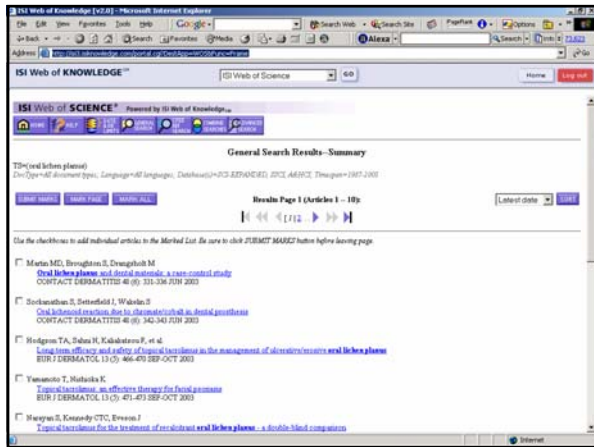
ISI Web of Knowledge [v2.0] - Microsoft Internet Explorer

File Edit View Favorites Tools Help Google Search Web Search Site PageRank Options

Back Search Favorites Media Alexa Search Links 73,023

Address http://isi3.isiknowledge.com/portal.cgi/DestApp=WOS&Func=Frame Go

ISI Web of KNOWLEDGE℠ ISI Web of Science GO Home Log out

ISI Web of SCIENCE® Powered by ISI Web of Knowledge

HOME HELP LOG OUT MARKED LIST GENERAL SEARCH CITED REF SEARCH COMBINE SEARCHES ADVANCED SEARCH

General Search Results--Summary

TS=(oral lichen planus)
DocType=All document types; Language=All languages; Database(s)=SCI-EXPANDED, SSCI, A&HCI; Timespan=1987-2003

SUBMIT MARKS MARK PAGE MARK ALL

Results Page 1 (Articles 1 -- 10):

[1|2]

Latest date SORT

Use the checkboxes to add individual articles to the Marked List. Be sure to click SUBMIT MARKS button before leaving page.

Martin MD, Broughton S, Drangsholt M
Oral lichen planus and dental materials: a case-control study
CONTACT DERMATITIS 48 (6): 331-336 JUN 2003

Sockanathan S, Setterfield J, Wakelin S
Oral lichenoid reaction due to chromate/cobalt in dental prosthesis
CONTACT DERMATITIS 48 (6): 342-343 JUN 2003

Hodgson TA, Sahni N, Kaliakatsou F, et al.
Long-term efficacy and safety of topical tacrolimus in the management of ulcerative/erosive oral lichen planus
EUR J DERMATOL 13 (5): 466-470 SEP-OCT 2003

Yamamoto T, Nishioka K
Topical tacrolimus: an effective therapy for facial psoriasis
EUR J DERMATOL 13 (5): 471-473 SEP-OCT 2003

Narayan S, Kennedy CTC, Eveson J
Topical tacrolimus for the treatment of recalcitrant oral lichen planus - a double-blind comparison

Internet